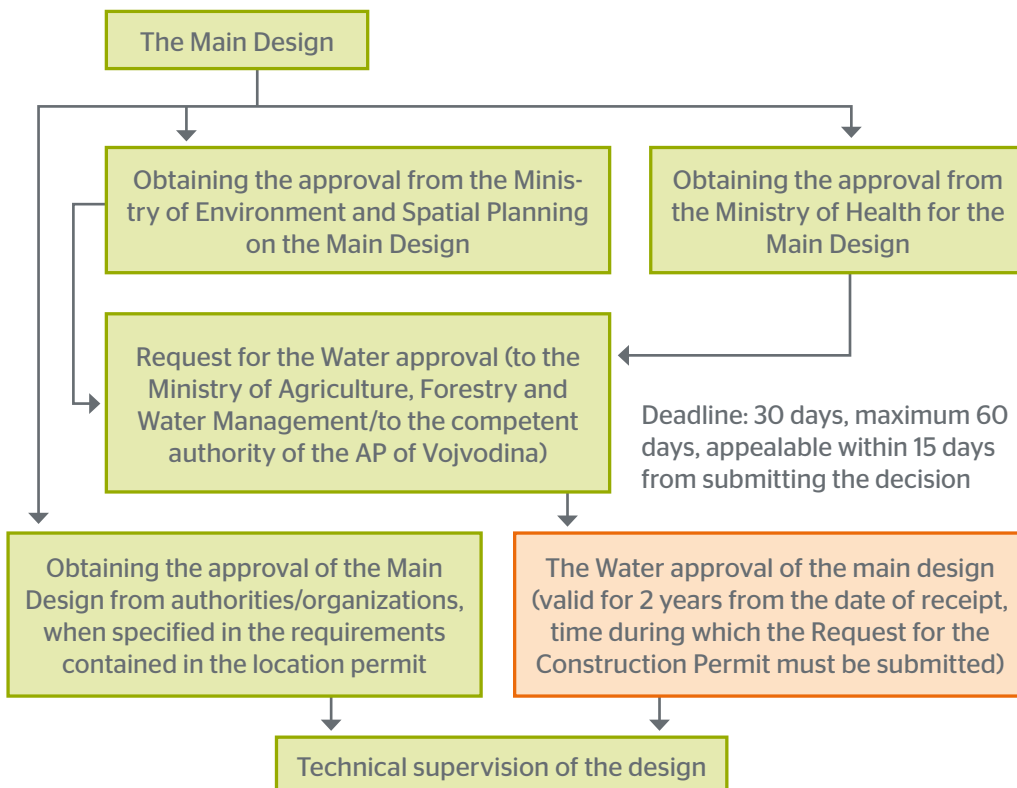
The Main Design

Obtaining the approval from the Ministry of Environment and Spatial Planning on the Main Design

Obtaining the approval from the Ministry of Health for the Main Design

Request for the Water approval (to the Ministry of Agriculture, Forestry and Water Management/to the competent authority of the AP of Vojvodina)

Deadline: 30 days, maximum 60 days, appealable within 15 days from submitting the decision

Obtaining the approval of the Main Design from authorities/organizations, when specified in the requirements contained in the location permit

The Water approval of the main design (valid for 2 years from the date of receipt, time during which the Request for the Construction Permit must be submitted)

Technical supervision of the design